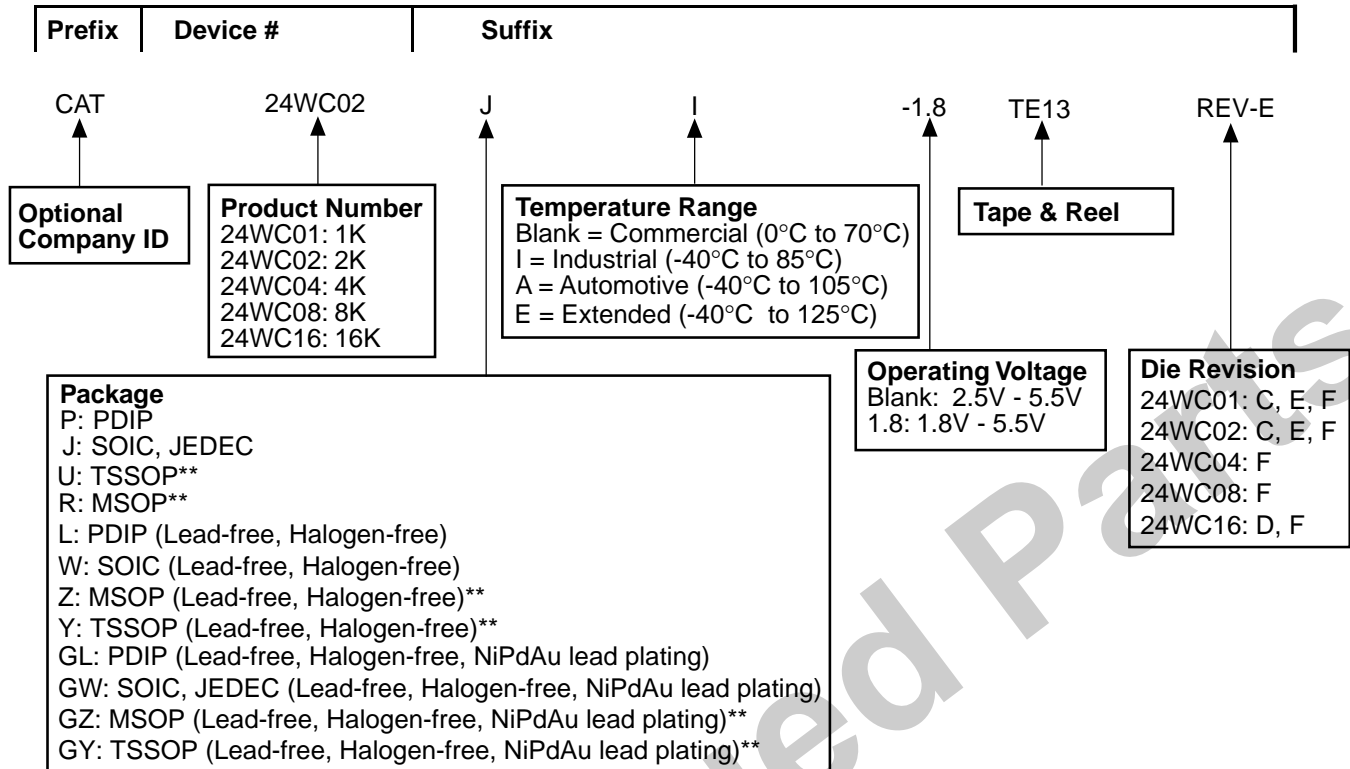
| Prefix | Device # | Suffix |
|---|---|---|

CAT 24WC02 J I -1.8 TE13 REV-E

Optional Company ID

Product Number
24WC01: 1K
24WC02: 2K
24WC04: 4K
24WC08: 8K
24WC16: 16K

Temperature Range
Blank = Commercial (0°C to 70°C)
I = Industrial (-40°C to 85°C)
A = Automotive (-40°C to 105°C)
E = Extended (-40°C to 125°C)

Tape & Reel

Operating Voltage
Blank: 2.5V - 5.5V
1.8: 1.8V - 5.5V

Die Revision
24WC01: C, E, F
24WC02: C, E, F
24WC04: F
24WC08: F
24WC16: D, F

Package
P: PDIP
J: SOIC, JEDEC
U: TSSOP**
R: MSOP**
L: PDIP (Lead-free, Halogen-free)
W: SOIC (Lead-free, Halogen-free)
Z: MSOP (Lead-free, Halogen-free)**
Y: TSSOP (Lead-free, Halogen-free)**
GL: PDIP (Lead-free, Halogen-free, NiPdAu lead plating)
GW: SOIC, JEDEC (Lead-free, Halogen-free, NiPdAu lead plating)
GZ: MSOP (Lead-free, Halogen-free, NiPdAu lead plating)**
GY: TSSOP (Lead-free, Halogen-free, NiPdAu lead plating)**

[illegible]ed Parts